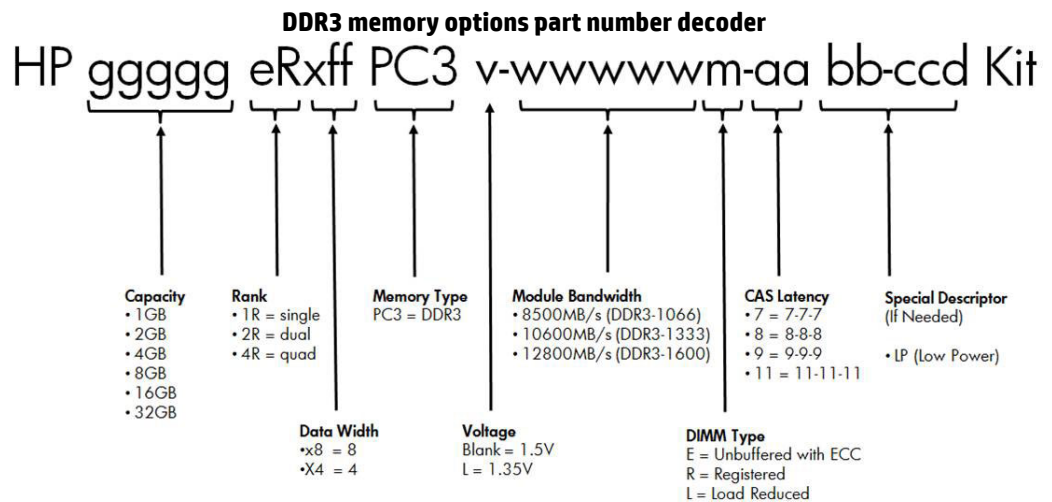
DDR3 memory options part number decoder

HP ggggg eRxff PC3 v-wwwwwm-aa bb-ccd Kit

Capacity
• 1GB
• 2GB
• 4GB
• 8GB
• 16GB
• 32GB

Rank
• 1R = single
• 2R = dual
• 4R = quad

Data Width
•x8 = 8
•X4 = 4

Memory Type
PC3 = DDR3

Voltage
Blank = 1.5V
L = 1.35V

Module Bandwidth
• 8500MB/s (DDR3-1066)
• 10600MB/s (DDR3-1333)
• 12800MB/s (DDR3-1600)

DIMM Type
E = Unbuffered with ECC
R = Registered
L = Load Reduced

CAS Latency
• 7 = 7-7-7
• 8 = 8-8-8
• 9 = 9-9-9
• 11 = 11-11-11

Special Descriptor
(If Needed)

• LP (Low Power)